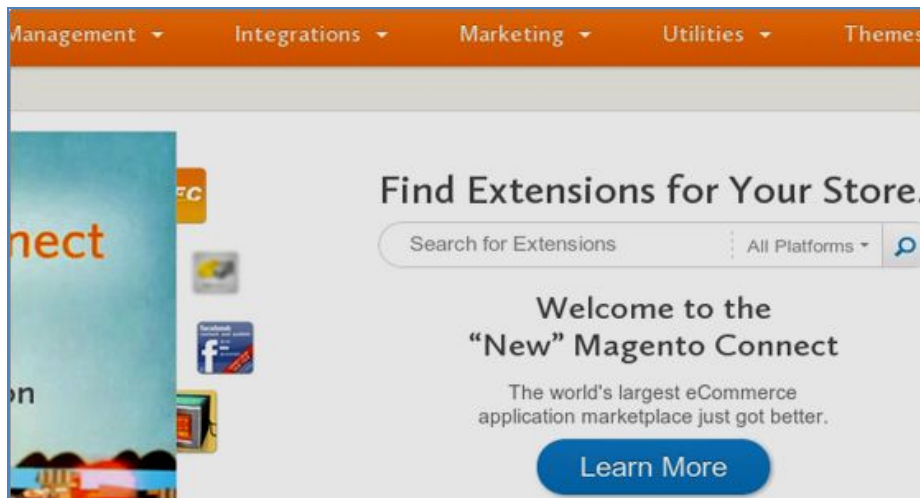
Management ▾ Integrations ▾ Marketing ▾ Utilities ▾ Themes

nect

on

Find Extensions for Your Store.

Search for Extensions

All Platforms ▾

Welcome to the
“New” Magento Connect

The world's largest eCommerce application marketplace just got better.

Learn More